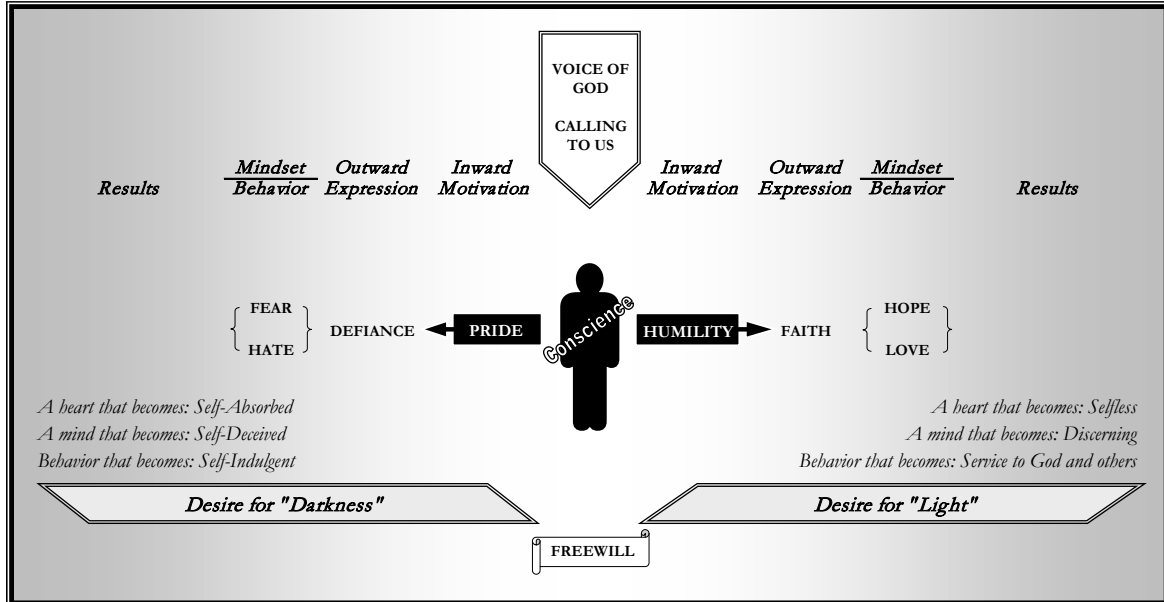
VOICE OF GOD

CALLING TO US

Results

Mindset
Behavior

Outward Expression

Inward Motivation

Inward Motivation

Outward Expression

Mindset
Behavior

Results

FEAR

HATE

DEFIANCE

PRIDE

Conscience

HUMILITY

FAITH

HOPE

LOVE

A heart that becomes: Self-Absorbed
A mind that becomes: Self-Deceived
Behavior that becomes: Self-Indulgent

A heart that becomes: Selfless
A mind that becomes: Discerning
Behavior that becomes: Service to God and others

Desire for "Darkness"

Desire for "Light"

FREEWILL